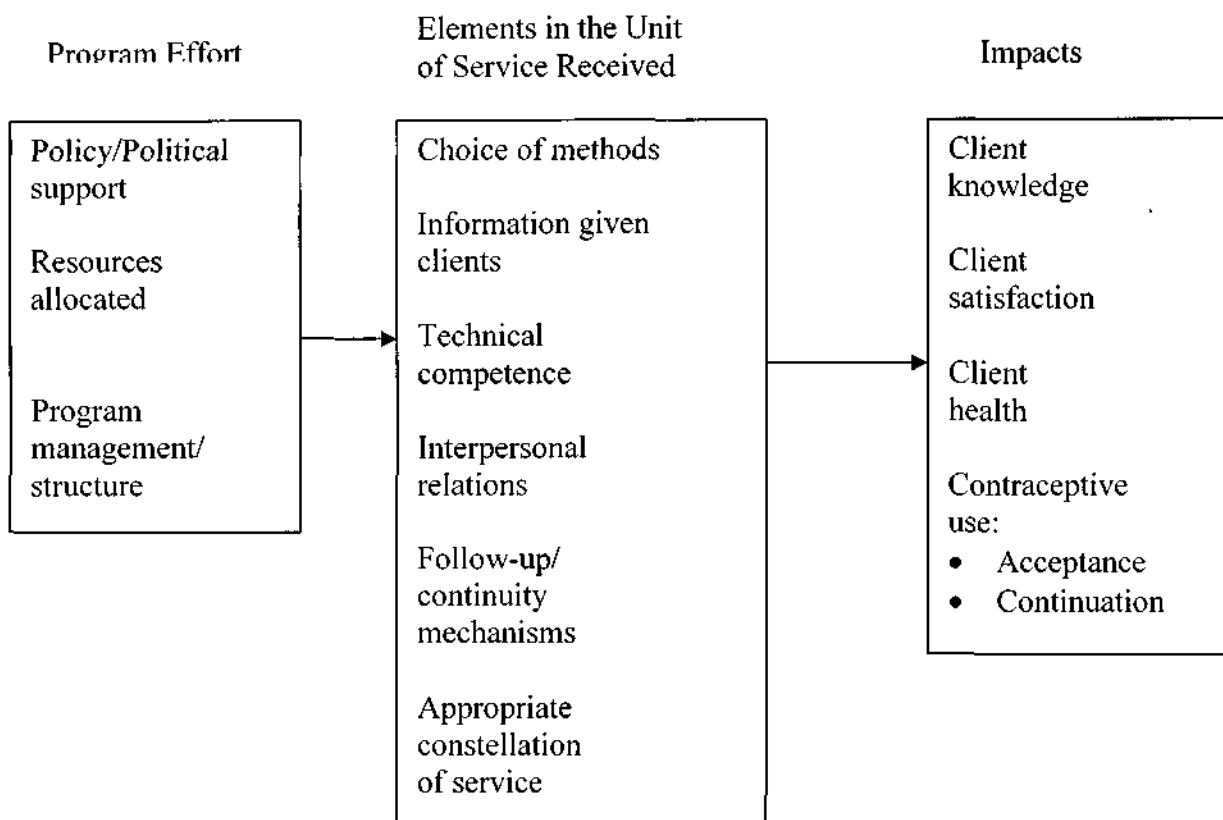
Program Effort

Policy/Political support

Resources allocated

Program management/ structure

Elements in the Unit of Service Received

Choice of methods

Information given clients

Technical competence

Interpersonal relations

Follow-up/ continuity mechanisms

Appropriate constellation of service

Impacts

Client knowledge

Client satisfaction

Client health

Contraceptive use:
- Acceptance
- Continuation